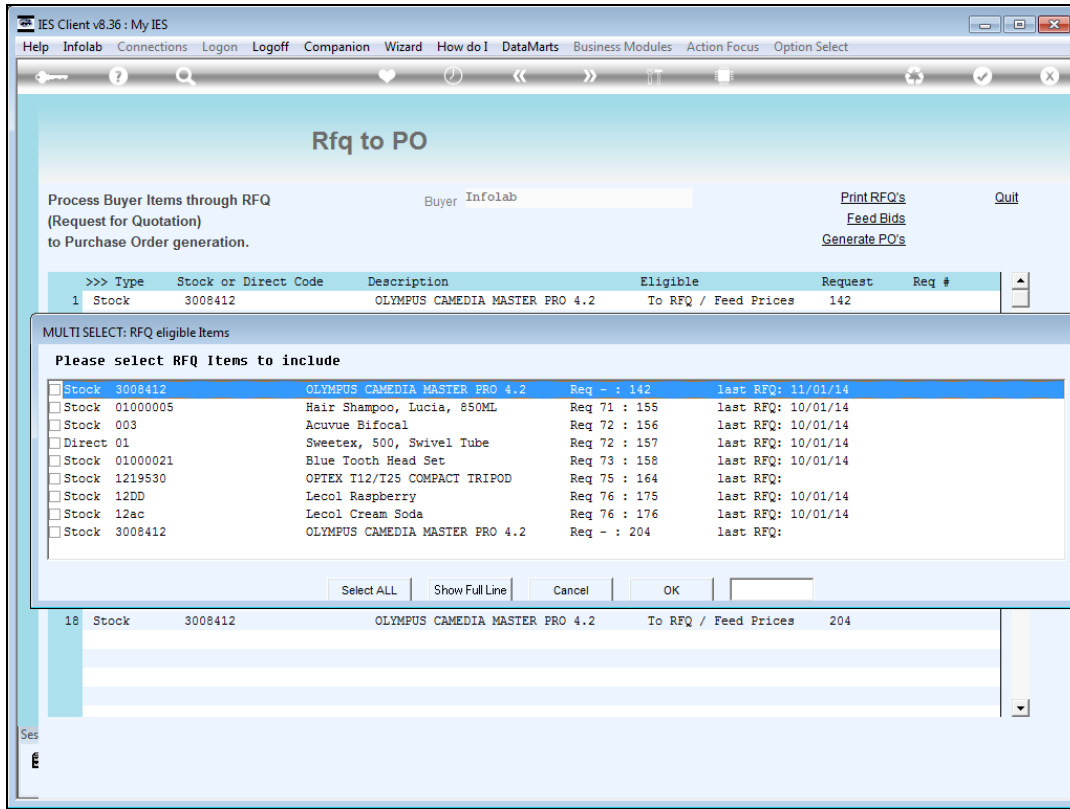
IES Client v8.36 : My IES

Help Infolab Connections Logon Logoff Companion Wizard How do I DataMarts Business Modules Action Focus Option Select

Rfq to PO

Process Buyer Items through RFQ
(Request for Quotation)
to Purchase Order generation.

Buyer Infolab

Print RFQ's
Feed Bids
Generate PO's

Quit

| | >>> Type | Stock or Direct Code | Description | Eligible | Request | Req # |
|---|---|---|---|---|---|---|
| 1 | Stock | 3008412 | OLYMPUS CAMEDIA MASTER PRO 4.2 | To RFQ / Feed Prices | 142 | |

MULTI SELECT: RFQ eligible Items

Please select RFQ Items to include

| | | | | |
|---|---|---|---|---|
| Stock | 3008412 | OLYMPUS CAMEDIA MASTER PRO 4.2 | Req - : 142 | last RFQ: 11/01/14 |
| Stock | 01000005 | Hair Shampoo, Lucia, 850ML | Req 71 : 155 | last RFQ: 10/01/14 |
| Stock | 003 | Acuvue Bifocal | Req 72 : 156 | last RFQ: 10/01/14 |
| Direct | 01 | Sweetex, 500, Swivel Tube | Req 72 : 157 | last RFQ: 10/01/14 |
| Stock | 01000021 | Blue Tooth Head Set | Req 73 : 158 | last RFQ: 10/01/14 |
| Stock | 1219530 | OPTEX T12/T25 COMPACT TRIPOD | Req 75 : 164 | last RFQ: |
| Stock | 12DD | Lecol Raspberry | Req 76 : 175 | last RFQ: 10/01/14 |
| Stock | 12ac | Lecol Cream Soda | Req 76 : 176 | last RFQ: 10/01/14 |
| Stock | 3008412 | OLYMPUS CAMEDIA MASTER PRO 4.2 | Req - : 204 | last RFQ: |

Select ALL Show Full Line Cancel OK

| | | | | | |
|---|---|---|---|---|---|
| 18 | Stock | 3008412 | OLYMPUS CAMEDIA MASTER PRO 4.2 | To RFQ / Feed Prices | 204 |

Ses